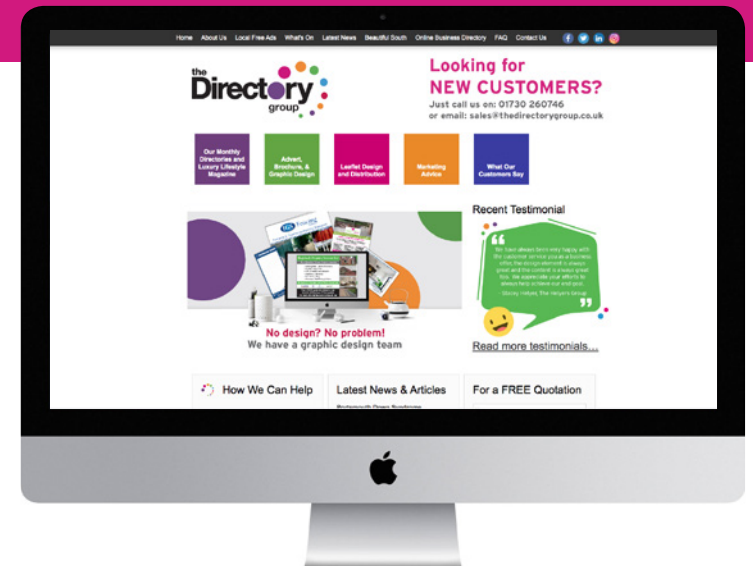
Home About Us Local Free Ads What's On Latest News Beautiful South Online Business Directory FAQ Contact Us

the Directory group

Looking for NEW CUSTOMERS?
Just call us on: 01730 260746
or email: sales@thedirectorygroup.co.uk

Our Monthly Directories and Luxury Lifestyle Magazine

Advert, Brochure, & Graphic Design

Leaflet Design and Distribution

Marketing Advice

What Our Customers Say

Recent Testimonial

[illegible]

No design? No problem!
We have a graphic design team

Read more testimonials...

How We Can Help

Latest News & Articles

For a FREE Quotation